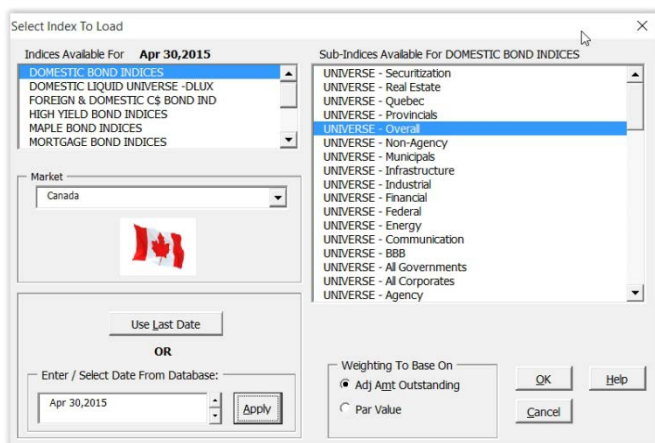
Select Index To Load

Indices Available For Apr 30,2015

DOMESTIC BOND INDICES
DOMESTIC LIQUID UNIVERSE -DLUX
FOREIGN & DOMESTIC C$ BOND IND
HIGH YIELD BOND INDICES
MAPLE BOND INDICES
MORTGAGE BOND INDICES

Market
Canada

Use Last Date

OR

Enter / Select Date From Database:
Apr 30,2015

Apply

Sub-Indices Available For DOMESTIC BOND INDICES

UNIVERSE - Securitization
UNIVERSE - Real Estate
UNIVERSE - Quebec
UNIVERSE - Provincials
UNIVERSE - Overall
UNIVERSE - Non-Agency
UNIVERSE - Municipals
UNIVERSE - Infrastructure
UNIVERSE - Industrial
UNIVERSE - Financial
UNIVERSE - Federal
UNIVERSE - Energy
UNIVERSE - Communication
UNIVERSE - BBB
UNIVERSE - All Governments
UNIVERSE - All Corporates
UNIVERSE - Agency

Weighting To Base On
Adj Amt Outstanding
Par Value

OK
Help
Cancel